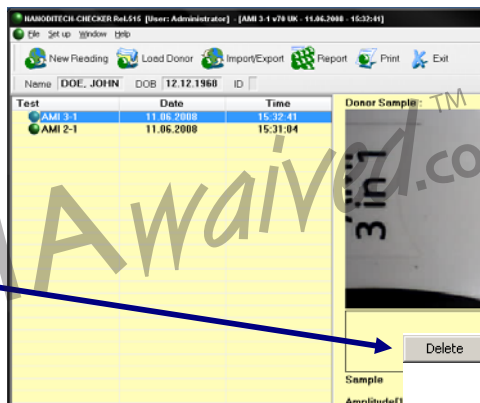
NANODITECH-CHECKER Rel.515 [User: Administrator] - [AMI 3-1 v70 UK - 11.06.2008 - 15:32:41]

File Set up Window Help

New Reading Load Donor Import/Export Report Print Exit

Name DOE, JOHN DOB 12.12.1960 ID

| Test | Date | Time |
|---|---|---|
| AMI 3-1 | 11.06.2008 | 15:32:41 |
| AMI 2-1 | 11.06.2008 | 15:31:04 |

Donor Sample:

3 in 1

Delete

Sample

Amplitude[

Awaived.co TM